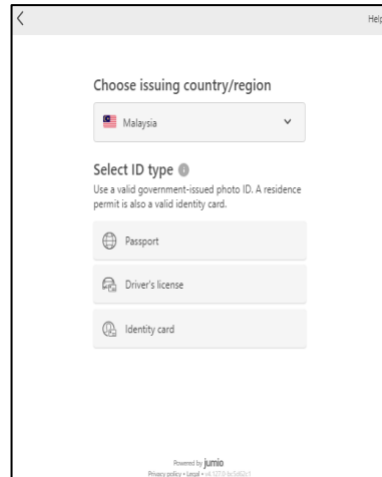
Help

Choose issuing country/region

Malaysia

Select ID type

Use a valid government-issued photo ID. A residence permit is also a valid identity card.

Passport

Driver's license

Identity card

Powered by jumio

Privacy policy • Legal • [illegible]